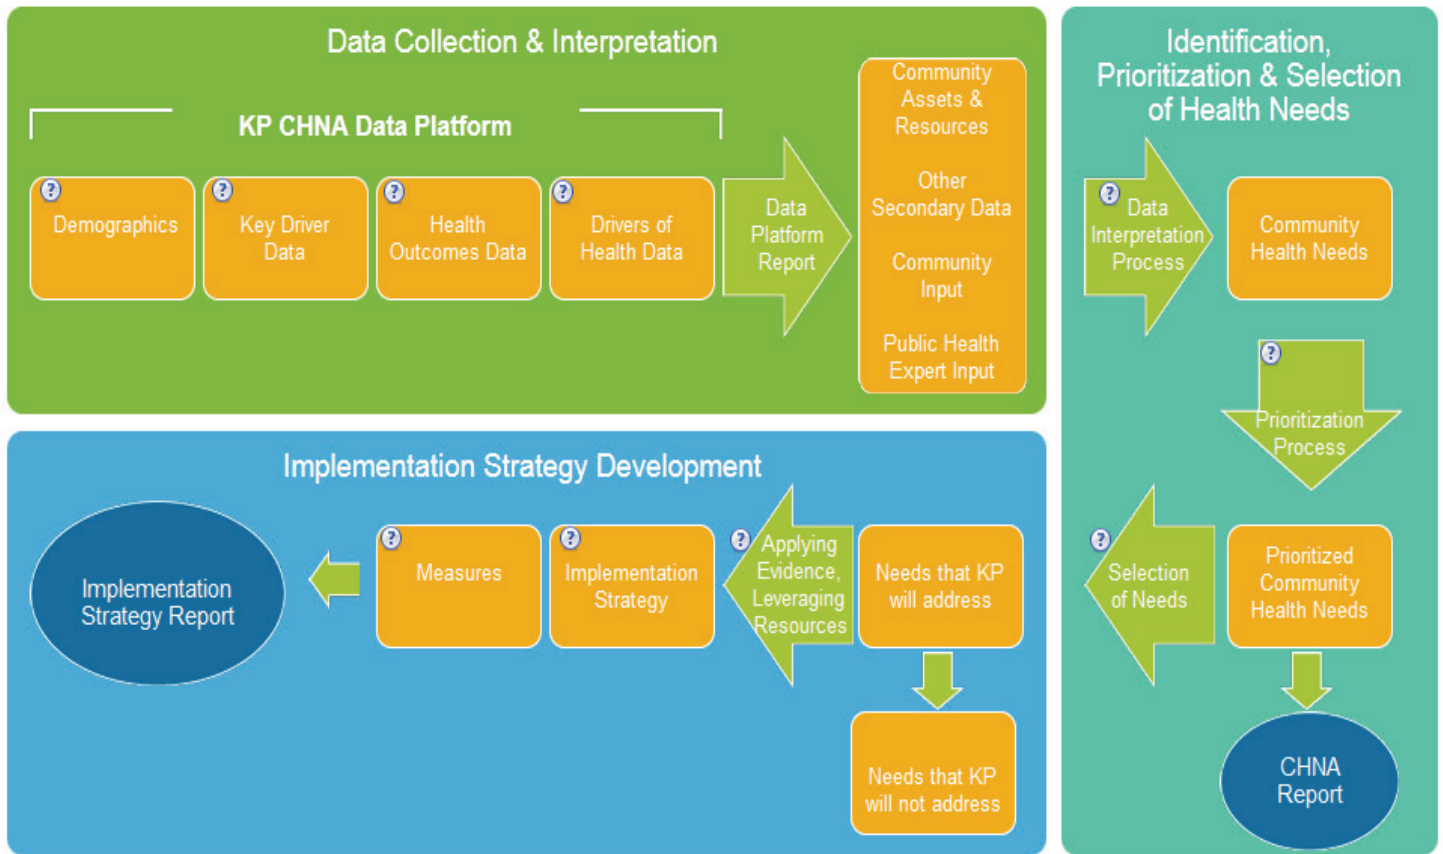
Data Collection & Interpretation

KP CHNA Data Platform

?
Demographics

?
Key Driver Data

?
Health Outcomes Data

?
Drivers of Health Data

Data Platform Report

Community Assets & Resources

Other Secondary Data

Community Input

Public Health Expert Input

Identification, Prioritization & Selection of Health Needs

?
Data Interpretation Process

Community Health Needs

?
Prioritization Process

?
Selection of Needs

Prioritized Community Health Needs

CHNA Report

Implementation Strategy Development

Implementation Strategy Report

?
Measures

?
Implementation Strategy

?
Applying Evidence, Leveraging Resources

Needs that KP will address

Needs that KP will not address